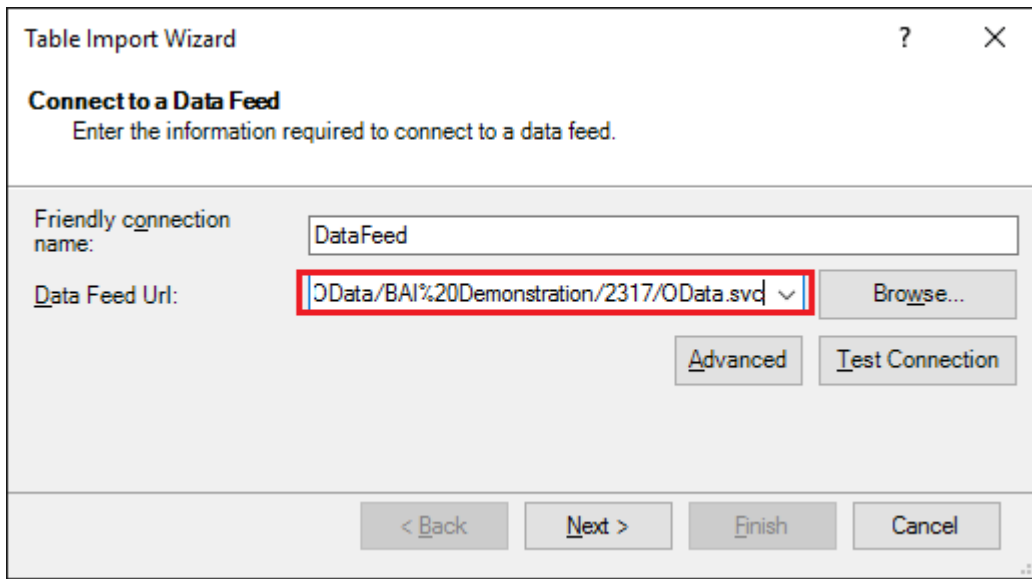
Table Import Wizard

?

Connect to a Data Feed

Enter the information required to connect to a data feed.

Friendly connection name:

DataFeed

Data Feed Url:

OData/BAI%20Demonstration/2317/OData.svc

Browse...

Advanced

Test Connection

< Back

Next >

Finish

Cancel